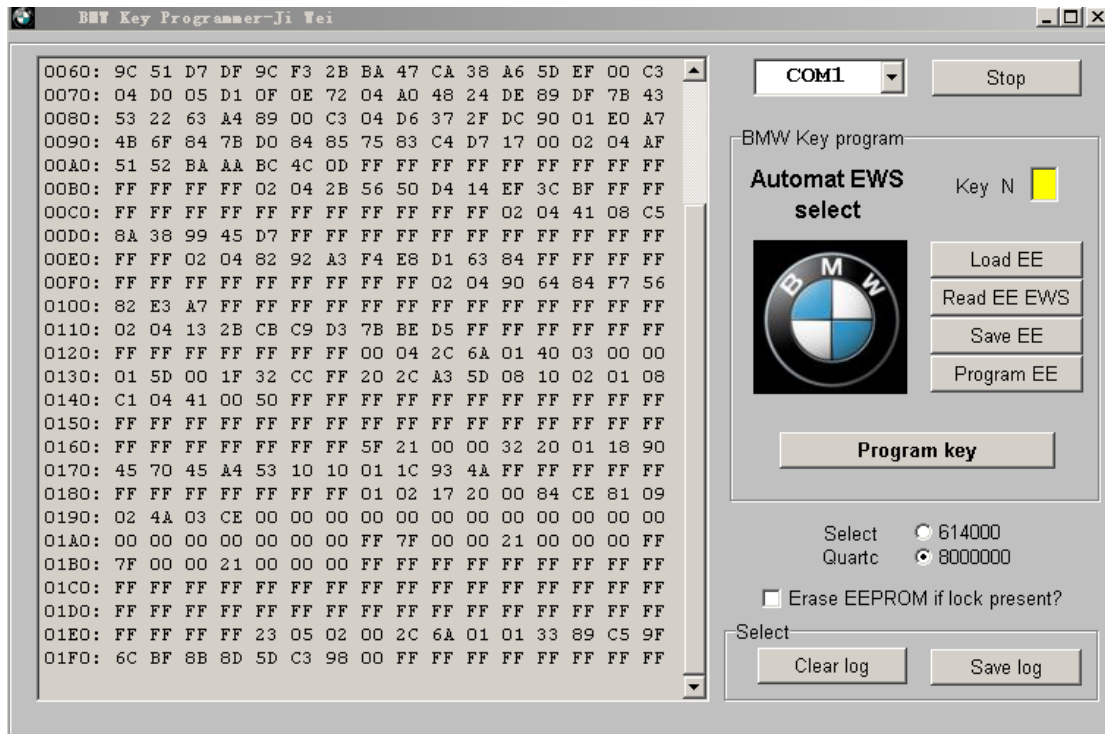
BMW Key Programmer-Ji Wei

0060: 9C 51 D7 DF 9C F3 2B BA 47 CA 38 A6 5D EF 00 C3
0070: 04 D0 05 D1 0F 0E 72 04 A0 48 24 DE 89 DF 7B 43
0080: 53 22 63 A4 89 00 C3 04 D6 37 2F DC 90 01 E0 A7
0090: 4B 6F 84 7B D0 84 85 75 83 C4 D7 17 00 02 04 AF
00A0: 51 52 BA AA BC 4C 0D FF FF FF FF FF FF FF FF FF
00B0: FF FF FF FF 02 04 2B 56 50 D4 14 EF 3C BF FF FF
00C0: FF FF FF FF FF FF FF FF FF FF FF 02 04 41 08 C5
00D0: 8A 38 99 45 D7 FF FF FF FF FF FF FF FF FF FF FF
00E0: FF FF 02 04 82 92 A3 F4 E8 D1 63 84 FF FF FF FF
00F0: FF FF FF FF FF FF FF FF FF FF 02 04 90 64 84 F7 56
0100: 82 E3 A7 FF FF FF FF FF FF FF FF FF FF FF FF FF
0110: 02 04 13 2B CB C9 D3 7B BE D5 FF FF FF FF FF FF
0120: FF FF FF FF FF FF FF 00 04 2C 6A 01 40 03 00 00
0130: 01 5D 00 1F 32 CC FF 20 2C A3 5D 08 10 02 01 08
0140: C1 04 41 00 50 FF FF FF FF FF FF FF FF FF FF FF
0150: FF FF FF FF FF FF FF FF FF FF FF FF FF FF FF FF
0160: FF FF FF FF FF FF FF 5F 21 00 00 32 20 01 18 90
0170: 45 70 45 A4 53 10 10 01 1C 93 4A FF FF FF FF FF
0180: FF FF FF FF FF FF FF 01 02 17 20 00 84 CE 81 09
0190: 02 4A 03 CE 00 00 00 00 00 00 00 00 00 00 00 00
01A0: 00 00 00 00 00 00 00 FF 7F 00 00 21 00 00 00 FF
01B0: 7F 00 00 21 00 00 00 FF FF FF FF FF FF FF FF FF
01C0: FF FF FF FF FF FF FF FF FF FF FF FF FF FF FF FF
01D0: FF FF FF FF FF FF FF FF FF FF FF FF FF FF FF FF
01E0: FF FF FF FF 23 05 02 00 2C 6A 01 01 33 89 C5 9F
01F0: 6C BF 8B 8D 5D C3 98 00 FF FF FF FF FF FF FF FF

COM1
Stop

BMW Key program
Automat EWS select
Key N
BMW
Load EE
Read EE EWS
Save EE
Program EE
Program key

Select Quartc
614000
8000000

Erase EEPROM if lock present?

Select
Clear log
Save log